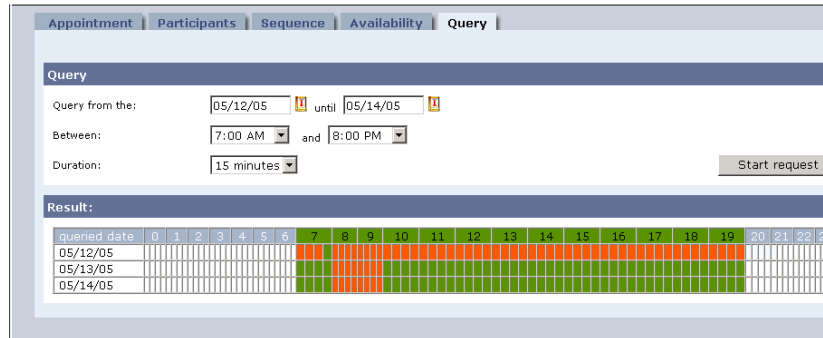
Appointment | Participants | Sequence | Availability | Query

Query

Query from the: 05/12/05 until 05/14/05

Between: 7:00 AM and 8:00 PM

Duration: 15 minutes

Start request

Result:

| queried date | 0 | 1 | 2 | 3 | 4 | 5 | 6 | 7 | 8 | 9 | 10 | 11 | 12 | 13 | 14 | 15 | 16 | 17 | 18 | 19 | 20 | 21 | 22 | 2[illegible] |
|---|---|---|---|---|---|---|---|---|---|---|---|---|---|---|---|---|---|---|---|---|---|---|---|---|
| 05/12/05 | | | | | | | | | | | | | | | | | | | | | | | | |
| 05/13/05 | | | | | | | | | | | | | | | | | | | | | | | | |
| 05/14/05 | | | | | | | | | | | | | | | | | | | | | | | | |